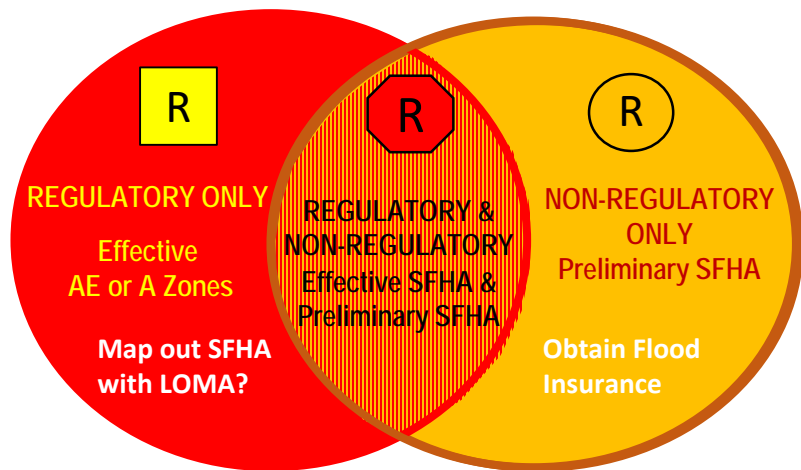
R

REGULATORY ONLY

Effective AE or A Zones

Map out SFHA with LOMA?

R

REGULATORY & NON-REGULATORY

Effective SFHA & Preliminary SFHA

R

NON-REGULATORY ONLY

Preliminary SFHA

Obtain Flood Insurance